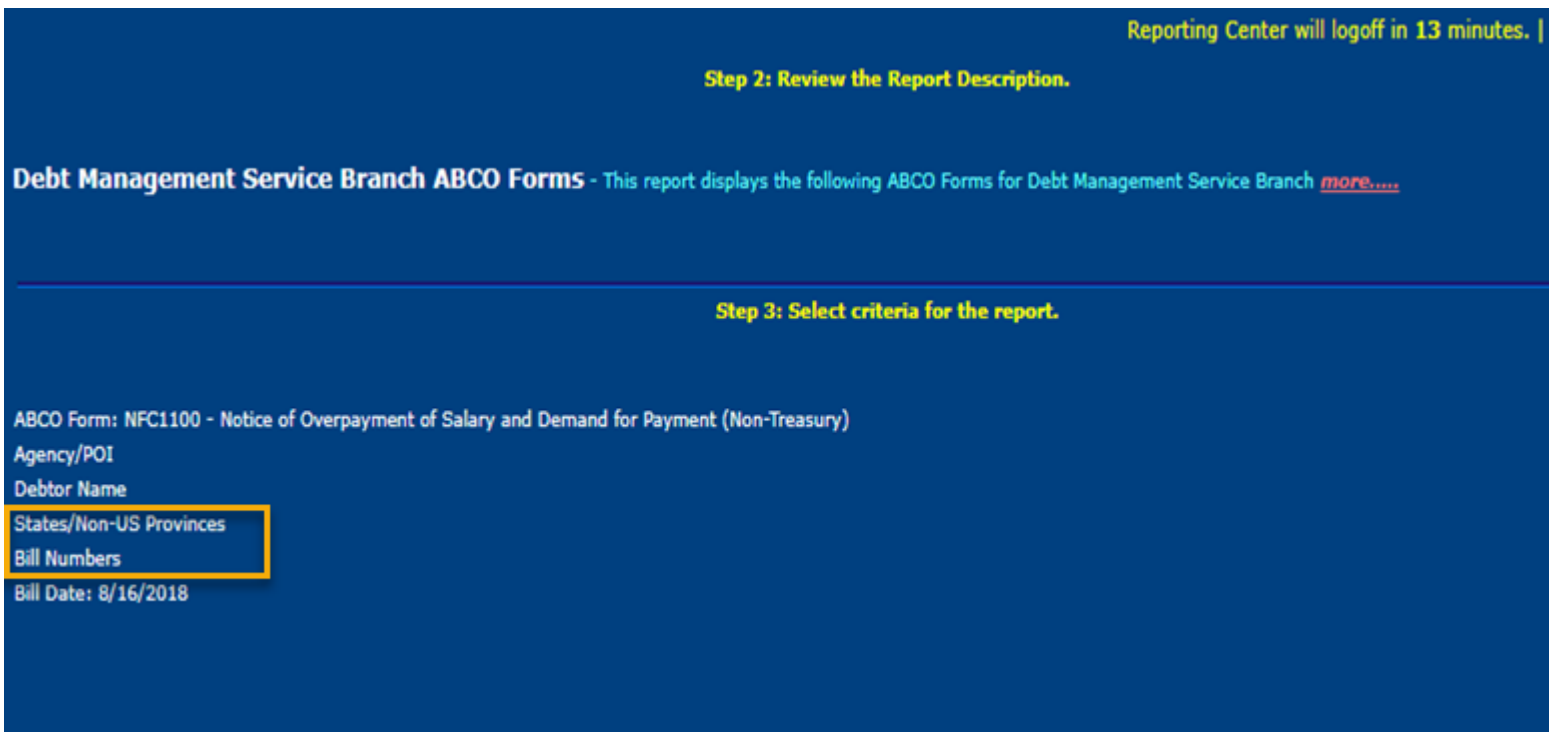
Reporting Center will logoff in **13** minutes. |

Step 2: Review the Report Description.

Debt Management Service Branch ABCO Forms - This report displays the following ABCO Forms for Debt Management Service Branch more.....

Step 3: Select criteria for the report.

ABCO Form: NFC1100 - Notice of Overpayment of Salary and Demand for Payment (Non-Treasury)
Agency/POI
Debtor Name
States/Non-US Provinces
Bill Numbers
Bill Date: 8/16/2018